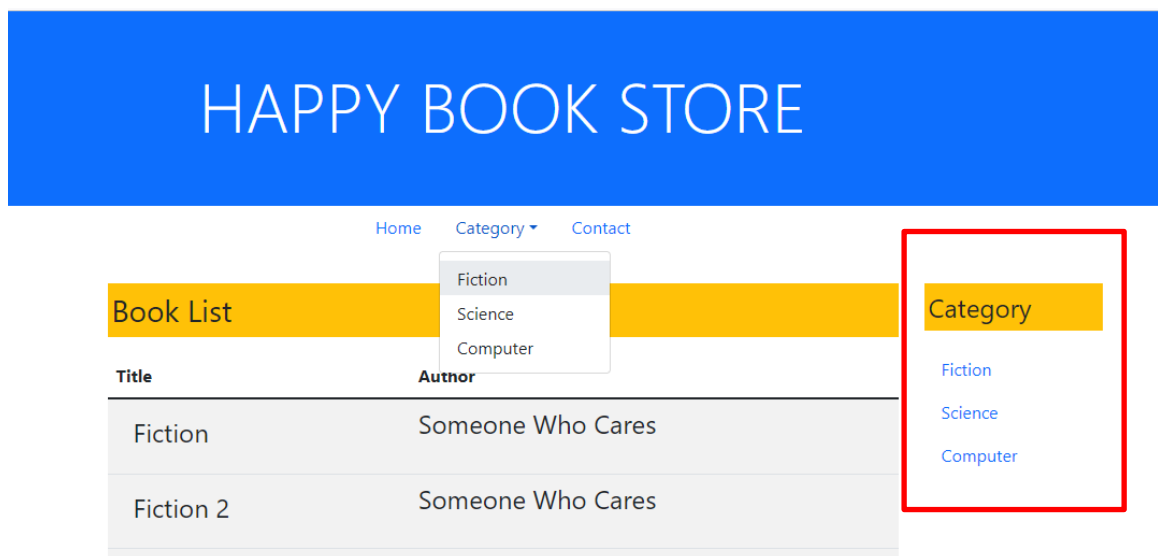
HAPPY BOOK STORE

Home Category Contact

Fiction
Science
Computer

Book List

| Title | Author |
|---|---|
| Fiction | Someone Who Cares |
| Fiction 2 | Someone Who Cares |

Category

Fiction

Science

Computer